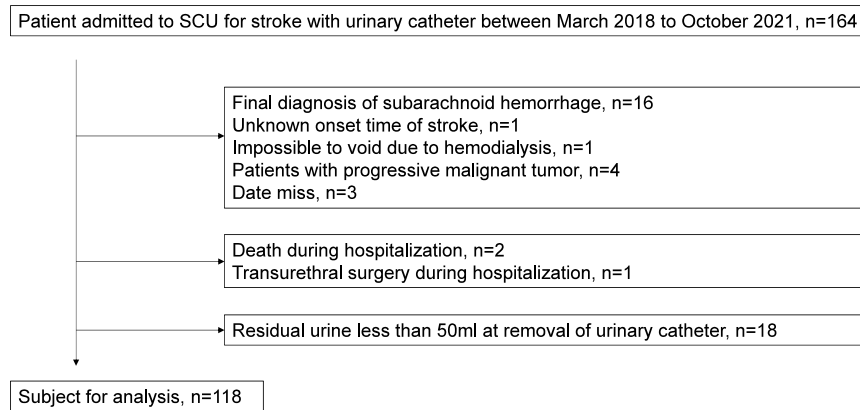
Patient admitted to SCU for stroke with urinary catheter between March 2018 to October 2021, n=164

Final diagnosis of subarachnoid hemorrhage, n=16
Unknown onset time of stroke, n=1
Impossible to void due to hemodialysis, n=1
Patients with progressive malignant tumor, n=4
Date miss, n=3

Death during hospitalization, n=2
Transurethral surgery during hospitalization, n=1

Residual urine less than 50ml at removal of urinary catheter, n=18

Subject for analysis, n=118